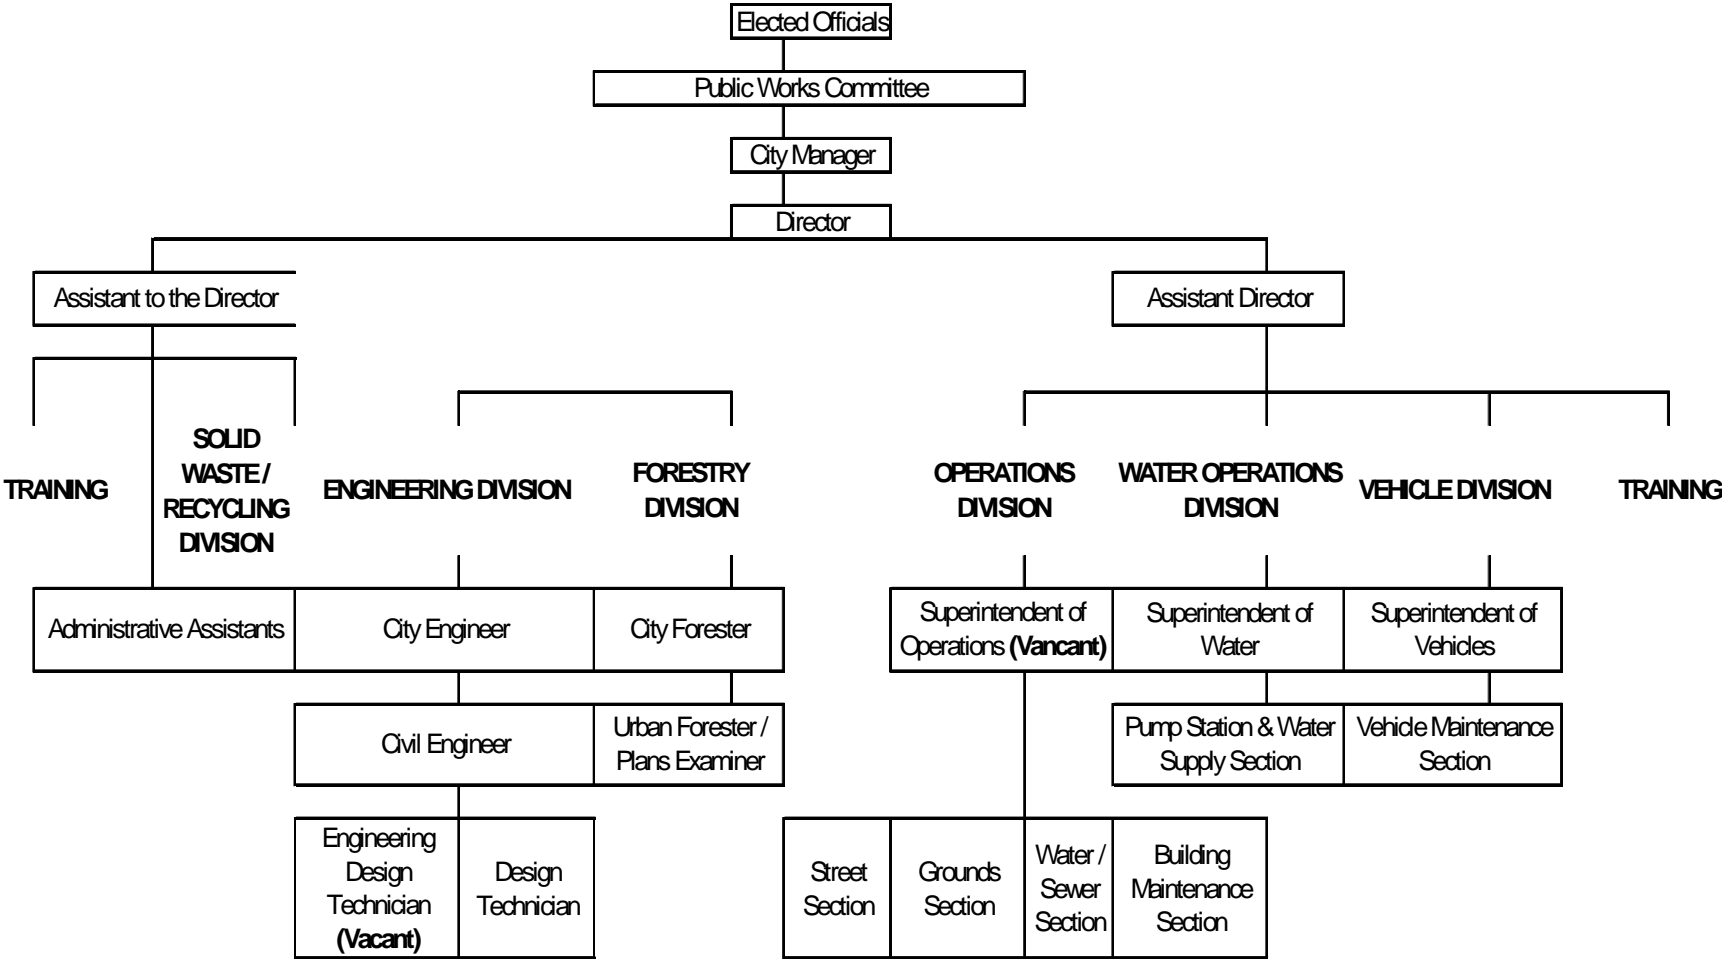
Elected Officials

Public Works Committee

City Manager

Director

Assistant to the Director

Assistant Director

TRAINING

SOLID WASTE / RECYCLING DIVISION

ENGINEERING DIVISION

FORESTRY DIVISION

OPERATIONS DIVISION

WATER OPERATIONS DIVISION

VEHICLE DIVISION

TRAINING

Administrative Assistants

City Engineer

City Forester

Superintendent of Operations **(Vancant)**

Superintendent of Water

Superintendent of Vehicles

Civil Engineer

Urban Forester / Plans Examiner

Pump Station & Water Supply Section

Vehicle Maintenance Section

Engineering Design Technician **(Vacant)**

Design Technician

Street Section

Grounds Section

Water / Sewer Section

Building Maintenance Section